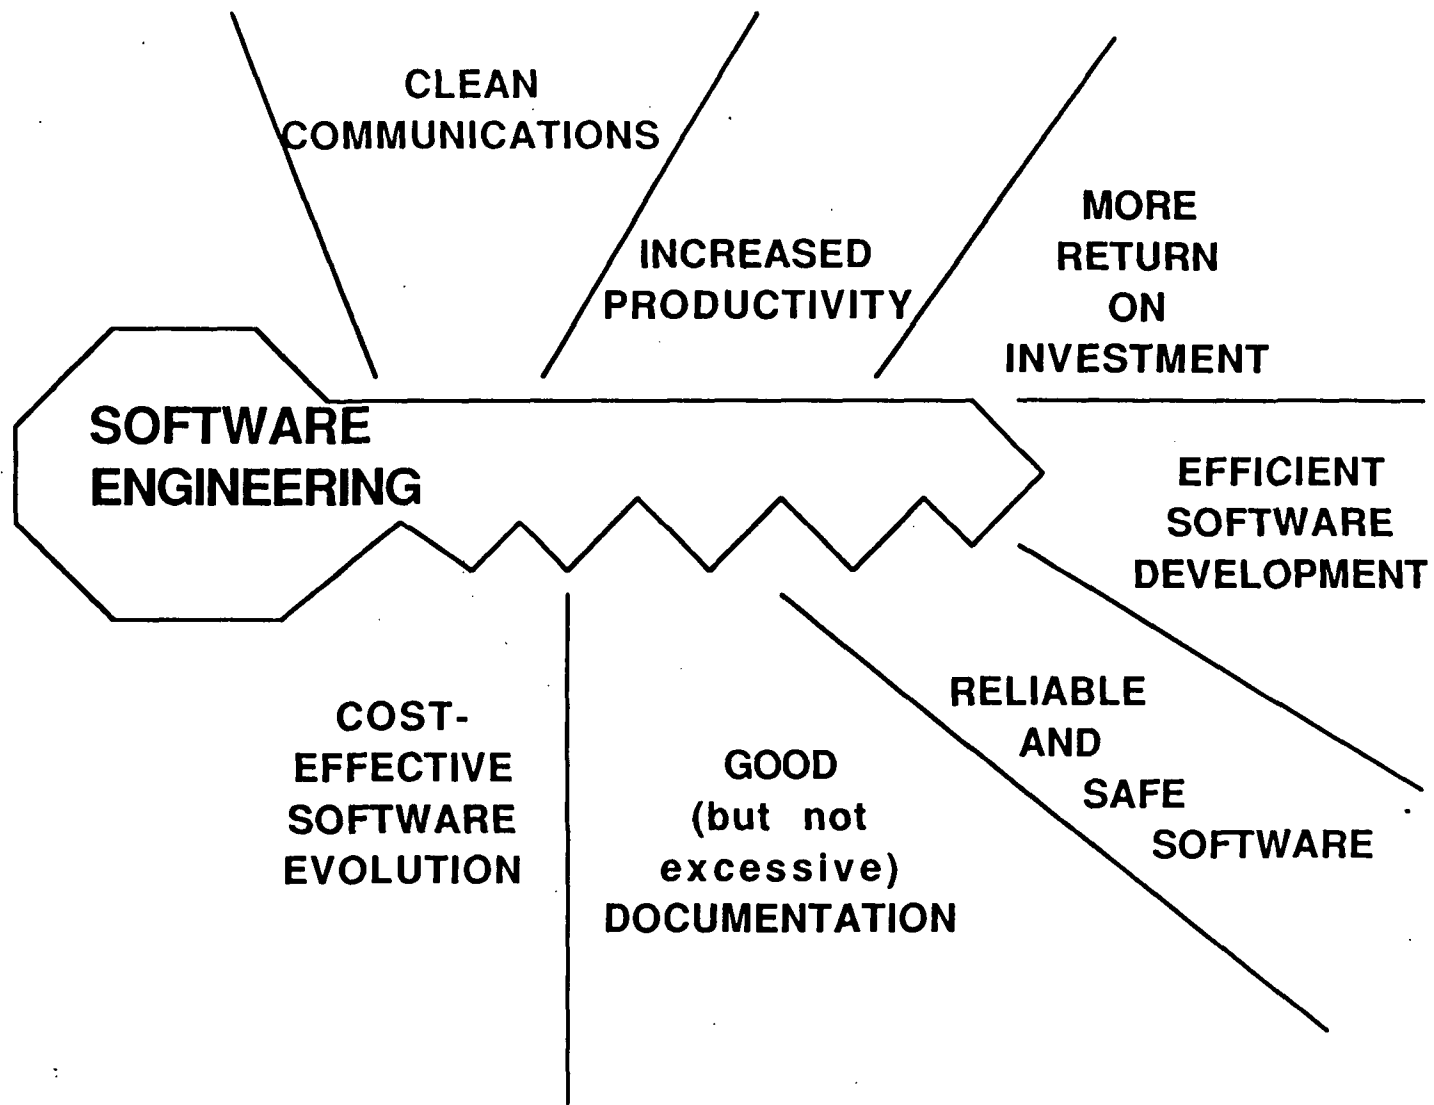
CLEAN COMMUNICATIONS

INCREASED PRODUCTIVITY

MORE RETURN ON INVESTMENT

SOFTWARE ENGINEERING

EFFICIENT SOFTWARE DEVELOPMENT

RELIABLE AND SAFE SOFTWARE

GOOD (but not excessive) DOCUMENTATION

COST-EFFECTIVE SOFTWARE EVOLUTION